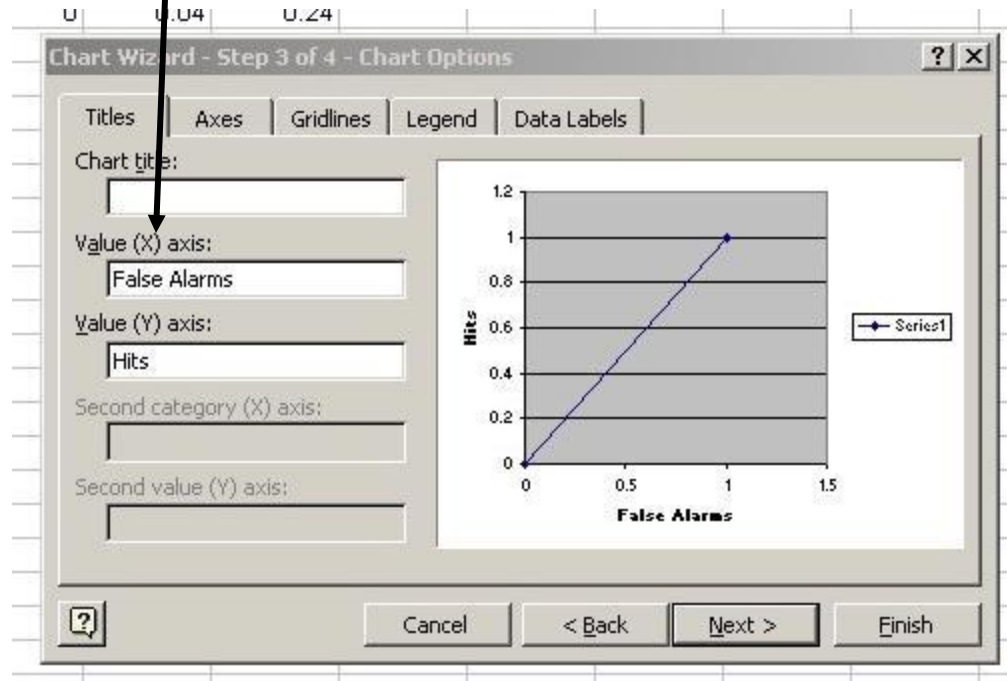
0 0.04 0.24

Chart Wizard - Step 3 of 4 - Chart Options

?

Titles Axes Gridlines Legend Data Labels

Chart title:

Value (X) axis:

False Alarms

Value (Y) axis:

Hits

Second category (X) axis:

Second value (Y) axis:

1.2
1
0.8
0.6
0.4
0.2
0

Hits

0 0.5 1 1.5

False Alarms

Series1

Cancel < Back Next > Finish